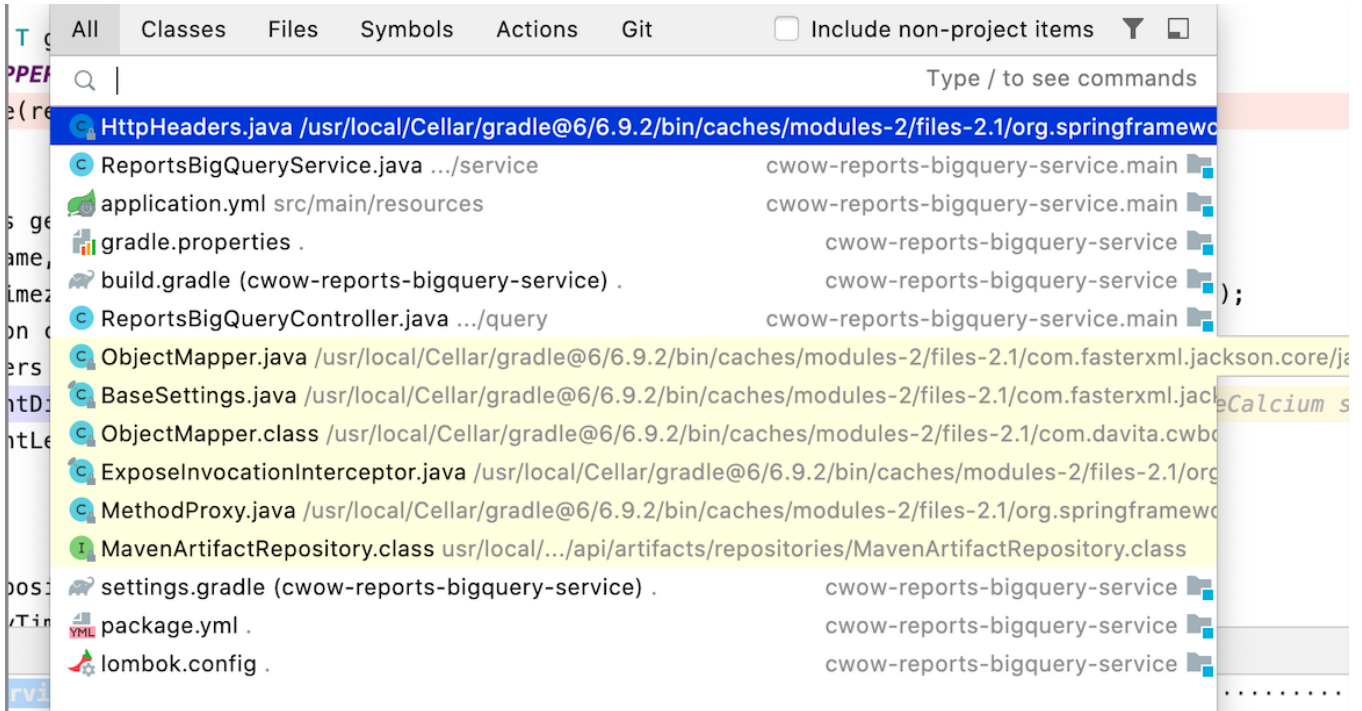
All Classes Files Symbols Actions Git
Include non-project items

Type / to see commands

HttpHeaders.java /usr/local/Cellar/gradle@6/6.9.2/bin/caches/modules-2/files-2.1/org.springframewo
ReportsBigQueryService.java .../service cwow-reports-bigquery-service.main
application.yml src/main/resources cwow-reports-bigquery-service.main
gradle.properties . cwow-reports-bigquery-service
build.gradle (cwow-reports-bigquery-service) . cwow-reports-bigquery-service
ReportsBigQueryController.java .../query cwow-reports-bigquery-service.main
ObjectMapper.java /usr/local/Cellar/gradle@6/6.9.2/bin/caches/modules-2/files-2.1/com.fasterxml.jackson.core/ja
BaseSettings.java /usr/local/Cellar/gradle@6/6.9.2/bin/caches/modules-2/files-2.1/com.fasterxml.jack
ObjectMapper.class /usr/local/Cellar/gradle@6/6.9.2/bin/caches/modules-2/files-2.1/com.davita.cwbo
ExposeInvocationInterceptor.java /usr/local/Cellar/gradle@6/6.9.2/bin/caches/modules-2/files-2.1/org
MethodProxy.java /usr/local/Cellar/gradle@6/6.9.2/bin/caches/modules-2/files-2.1/org.springframewo
MavenArtifactRepository.class usr/local/.../api/artifacts/repositories/MavenArtifactRepository.class
settings.gradle (cwow-reports-bigquery-service) . cwow-reports-bigquery-service
package.yml . cwow-reports-bigquery-service
lombok.config . cwow-reports-bigquery-service

T g
PPER
e(re
s ge
ame,
imez
on c
ers
ntDi
ntLe
posi
Tin
rvi
);
eCalcium s
..........